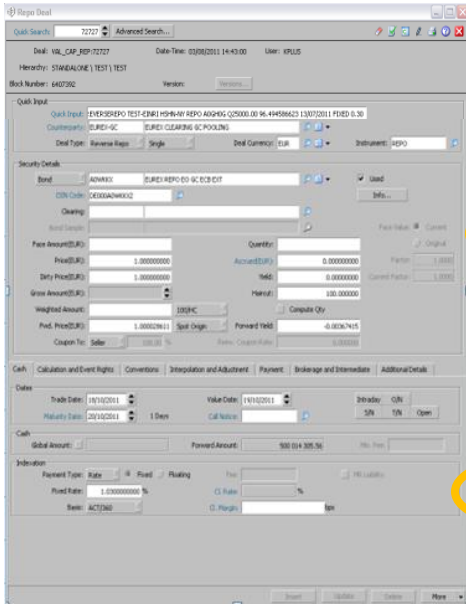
Repo Deal

Quick Search: 72727 Advanced Search...

Deal: VAL_CAP_REP:72727 Date-Time: 03/08/2011 14:43:00 User: KPLUS

Hierarchy: STANDALONE \ TEST \ TEST

Block Number: 6407392 Version: Versions...

Quick Input

Quick Input: EVERSEREPO TEST-EINRI HSHN-NY REPO A0GHDG Q25000.00 96.494586623 13/07/2011 FDED 0.30

Counterparty: EUREX-GC EUREX CLEARING GC POOLING

Deal Type: Reverse Repo Single Deal Currency: EUR Instrument: REPO

Security Details

Bond A0WKKX EUREX REPO EG GC ECB EXT Used

ISIN Code: DE000A0WKKX2 Info...

Clearing:

Bond Simple: Face Value Current

Face Amount(EUR): Quantity: Original

Price(EUR): 1.000000000 Accrued(EUR): 0.00000000 Factor: 1.0000

Dirty Price(EUR): 1.000000000 Yield: 0.00000000 Current Factor: 1.0000

Gross Amount(EUR): Haircut: 100.000000

Weighted Amount: 100/HC Compute Qty

Fwd. Price(EUR): 1.000029611 Spot Origin Forward Yield: -0.00267415

Coupon To: Seller 100.00 % Reinv. Coupon Rate: 0.00000

Cash Calculation and Event Rights Conventions Interpolation and Adjustment Payment Brokerage and Intermediate Additional Details

Dates

Trade Date: 18/10/2011 Value Date: 19/10/2011 Intraday O/N

Maturity Date: 20/10/2011 1 Days Call Notice: S/N T/N Open

Cash

Global Amount: Forward Amount: 500 014 305.56 Min. Fee:

Indexation

Payment Type: Rate Fixed Floating Fee: Mtl Liability

Fixed Rate: 1.030000000 % Cl. Rate: %

Basis: ACT/360 Cl. Margin: bps

Insert Update Delete More